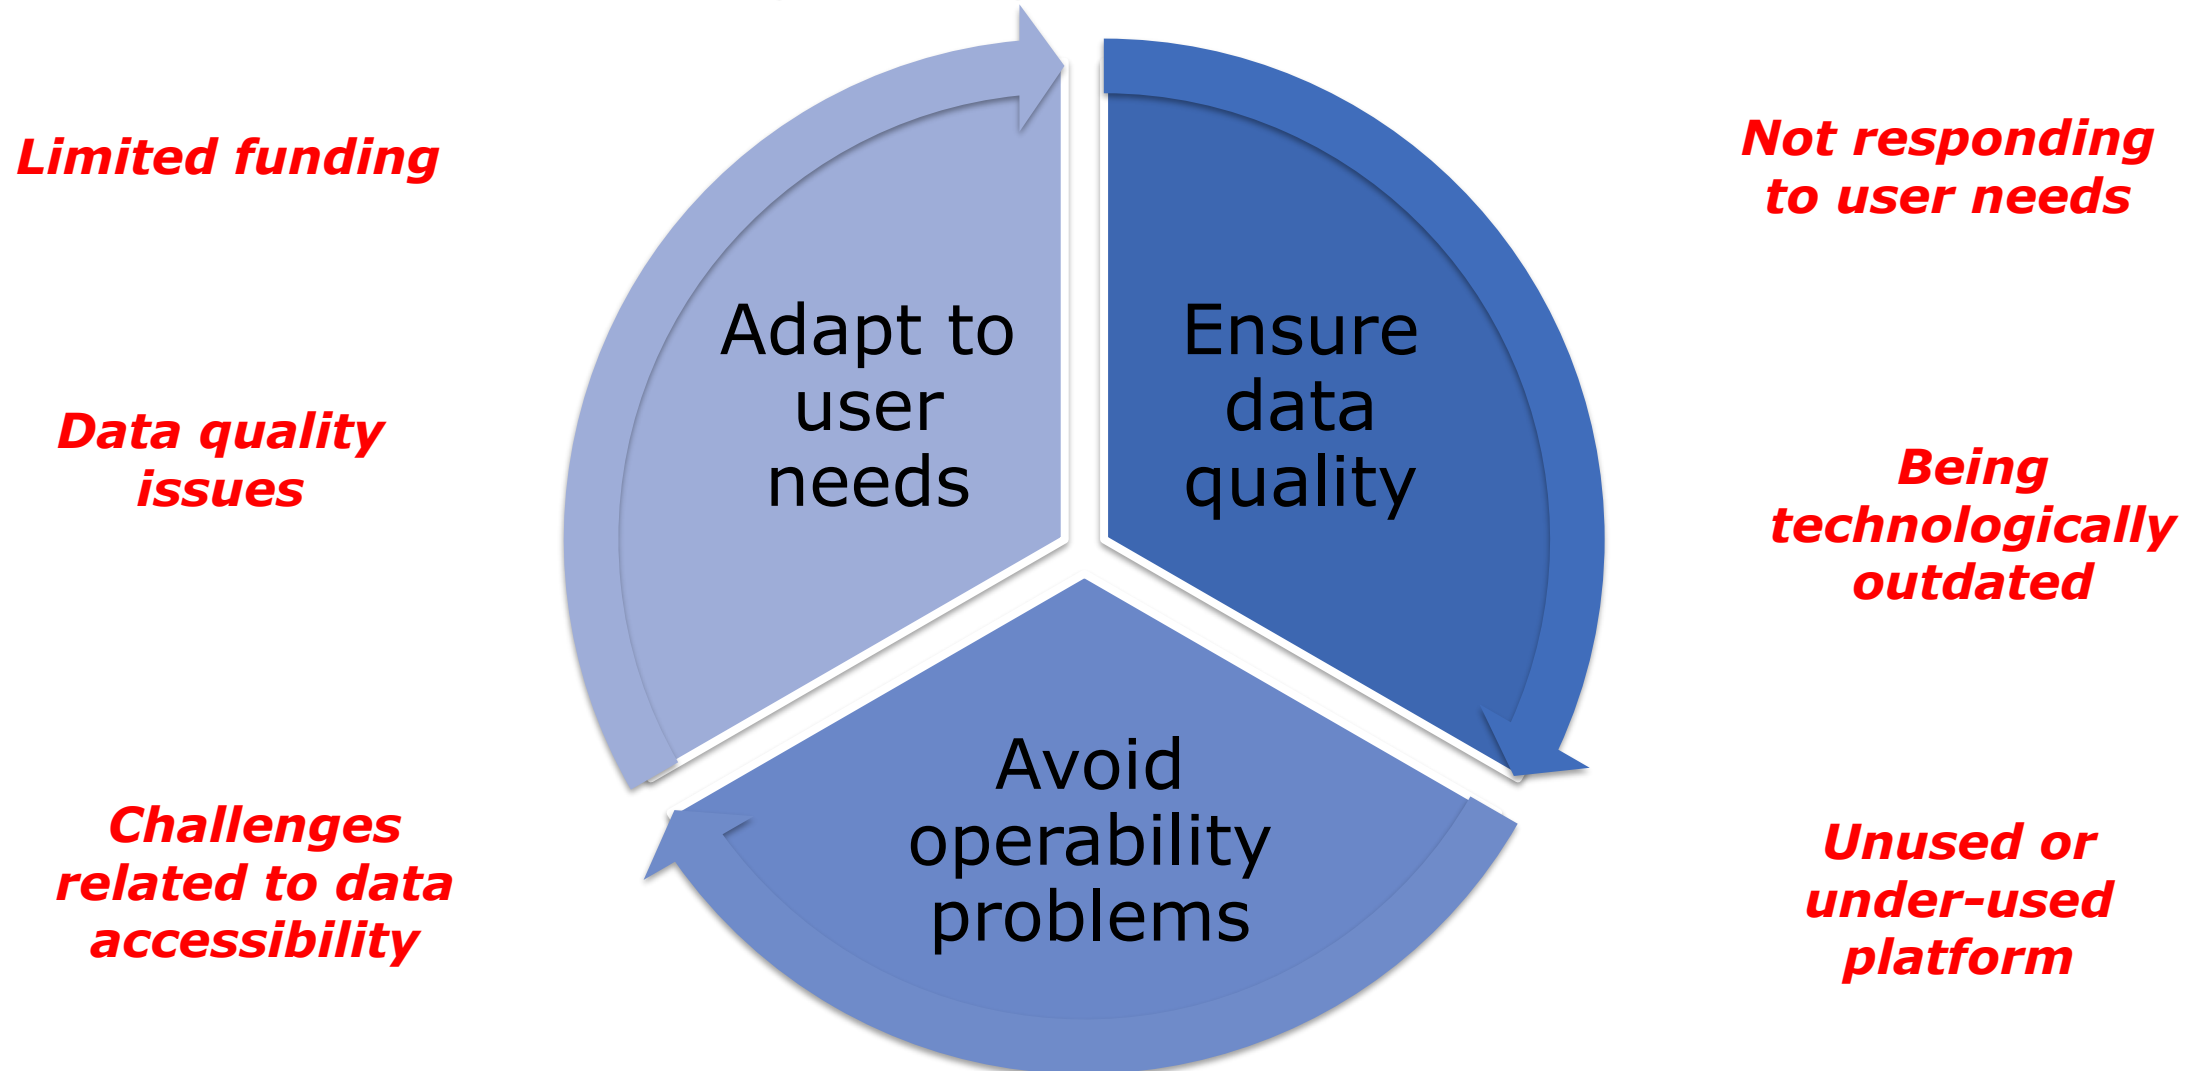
Limited funding

Data quality issues

Challenges related to data accessibility

Adapt to user needs

Ensure data quality

Avoid operability problems

Not responding to user needs

Being technologically outdated

Unused or under-used platform